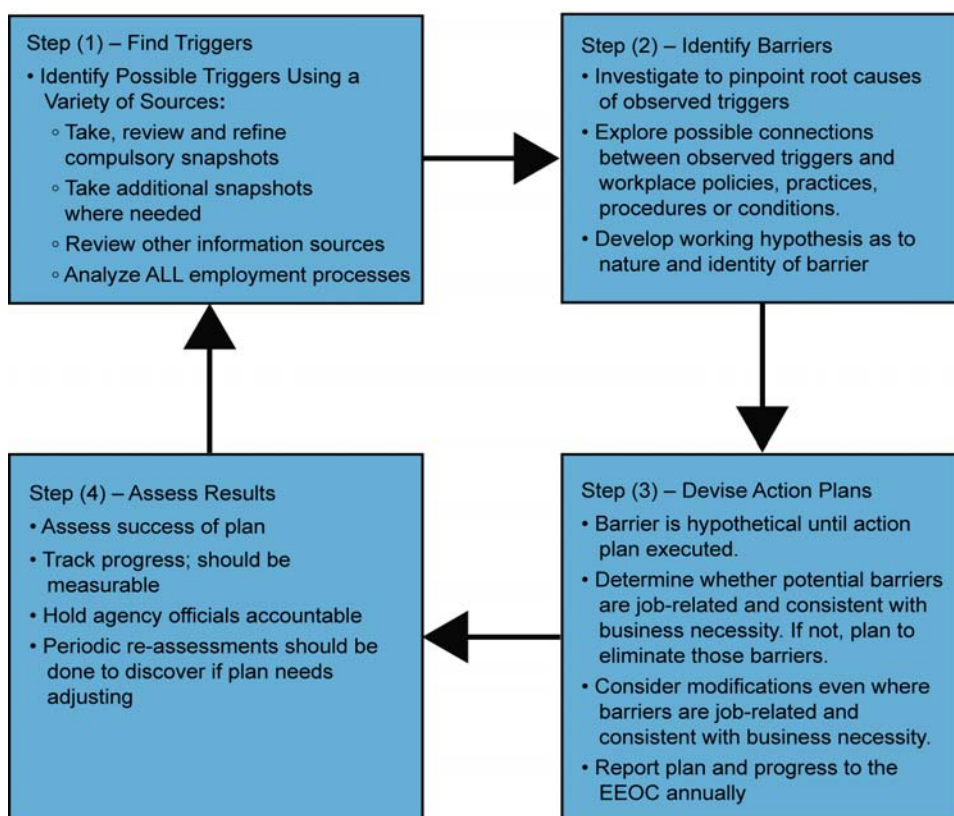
Step (1) – Find Triggers

• Identify Possible Triggers Using a Variety of Sources:
◦ Take, review and refine compulsory snapshots
◦ Take additional snapshots where needed
◦ Review other information sources
◦ Analyze ALL employment processes

Step (2) – Identify Barriers

• Investigate to pinpoint root causes of observed triggers
• Explore possible connections between observed triggers and workplace policies, practices, procedures or conditions.
• Develop working hypothesis as to nature and identity of barrier

Step (3) – Devise Action Plans

• Barrier is hypothetical until action plan executed.
• Determine whether potential barriers are job-related and consistent with business necessity. If not, plan to eliminate those barriers.
• Consider modifications even where barriers are job-related and consistent with business necessity.
• Report plan and progress to the EEOC annually

Step (4) – Assess Results

• Assess success of plan
• Track progress; should be measurable
• Hold agency officials accountable
• Periodic re-assessments should be done to discover if plan needs adjusting